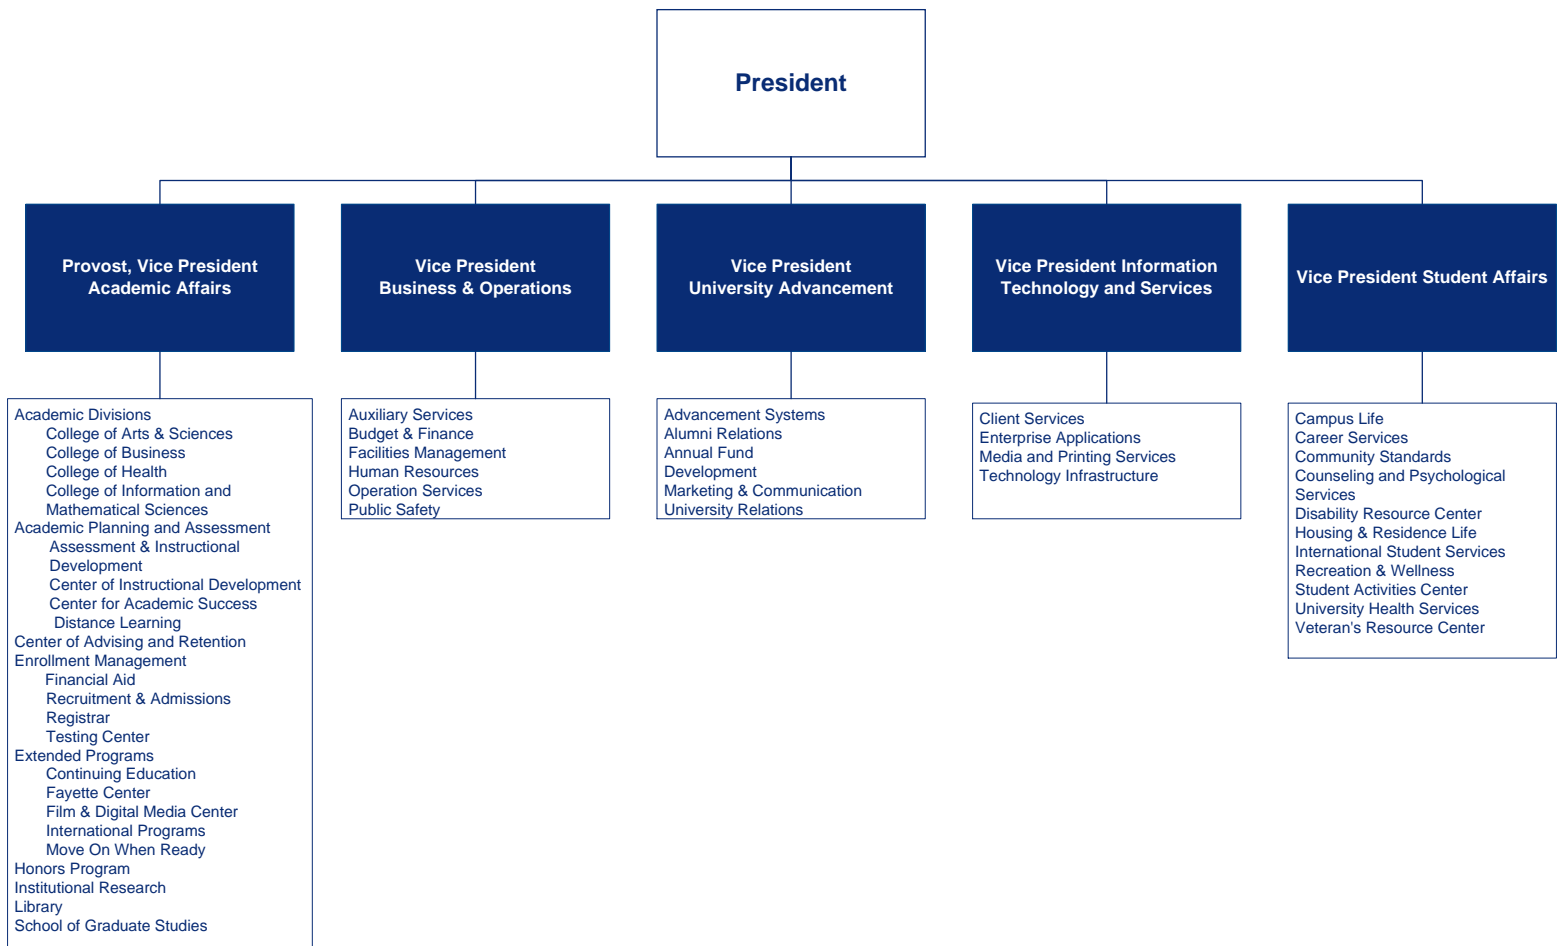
President

Provost, Vice President Academic Affairs

Vice President Business & Operations

Vice President University Advancement

Vice President Information Technology and Services

Vice President Student Affairs

Academic Divisions
College of Arts & Sciences
College of Business
College of Health
College of Information and Mathematical Sciences
Academic Planning and Assessment
Assessment & Instructional Development
Center of Instructional Development
Center for Academic Success
Distance Learning
Center of Advising and Retention
Enrollment Management
Financial Aid
Recruitment & Admissions
Registrar
Testing Center
Extended Programs
Continuing Education
Fayette Center
Film & Digital Media Center
International Programs
Move On When Ready
Honors Program
Institutional Research
Library
School of Graduate Studies

Auxiliary Services
Budget & Finance
Facilities Management
Human Resources
Operation Services
Public Safety

Advancement Systems
Alumni Relations
Annual Fund
Development
Marketing & Communication
University Relations

Client Services
Enterprise Applications
Media and Printing Services
Technology Infrastructure

Campus Life
Career Services
Community Standards
Counseling and Psychological Services
Disability Resource Center
Housing & Residence Life
International Student Services
Recreation & Wellness
Student Activities Center
University Health Services
Veteran's Resource Center